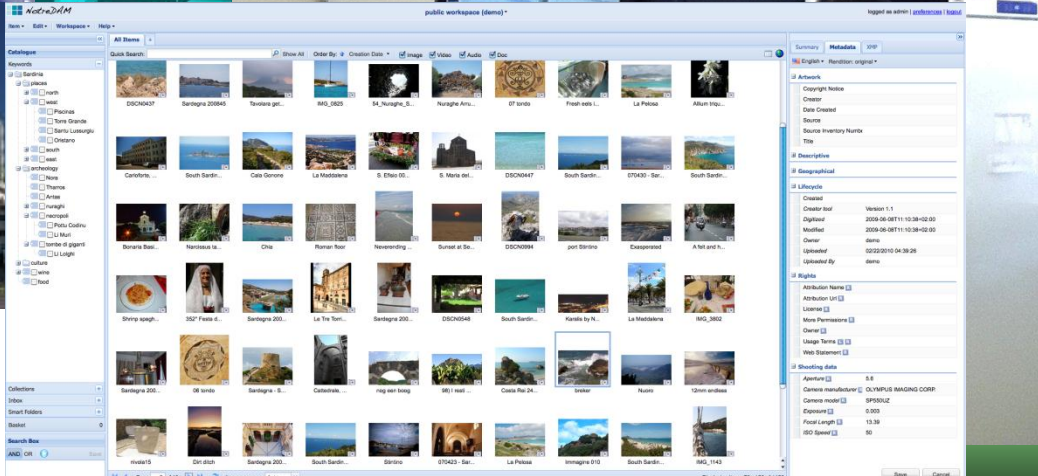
NotreDAM

public workspace (demo)

logged as admin | preferences | logout

Item Edit Workspace Help

Catalogue

Keywords

Sardinia
places
north
west
Piscinas
Torre Grande
Santu Lussurgiu
Oristano
south
east
archeology
Nora
Tharros
Antas
nuraghi
necropoli
Potu Codinu
Li Muri
tombe di giganti
Li Lolghi
culture
wine
food

Collections
Inbox
Smart Folders
Basket 0

Search Box
AND OR

All Items +

Quick Search: Show All Order By: Creation Date Image Video Audio Doc

DSCN0437 Sardegna 200845 Tavolara gel... IMG_0825 54_Nuraghe_S... Nuraghe Arru... 07 tondo Fresh sea i... La Pelosa Allium triqu...

Carloforte, ... South Sardin... Cala Gonone La Maddalena S. Efisio 00... S. Maria del... DSCN0447 South Sardin... 070430 - Sar... South Sardin...

Bonaria Basi... Narcissus ta... Chia Roman floor Neverending ... Sunset at Se... DSCN0994 port Stintino Exasperated A felt and h...

Shrimp spagh... 352° Festa d... Sardegna 200... Le Tre Torri... Sardegna 200... DSCN0548 South Sardin... Karalis by N... La Maddalena IMG_3602

Sardegna 200... 08 tondo Sardegna - S... Cattedrale, ... nsg wen boag 98) I reali ... Costa Rei 24... breker Nuoro 12mm endless

rivale13 Giri dich Sardegna 200... South Sardin... Stintino 070423 - Sar... La Pelosa Immagine 010 South Sardin... IMG_1143

Summary Metadata XMP

English Rendition: original

Artwork
Copyright Notice
Creator
Date Created
Source
Source Inventory Numb
Title

Descriptive

Geographical

Lifecycle
Created
Creator tool Version 1.1
Digitized 2009-06-08T11:10:39+02:00
Modified 2009-06-08T11:10:39+02:00
Owner demo
Uploaded 02/22/2010 04:39:26
Uploaded By demo

Rights
Attribution Name
Attribution Url
License
More Permissions
Owner
Usage Terms
Web Statement

Shooting data
Aperture 5.6
Camera manufacturer OLYMPUS IMAGING CORP.
Camera model SP550UZ
Exposure 0.003
Focal Length 13.39
ISO Speed 50

Save Cancel